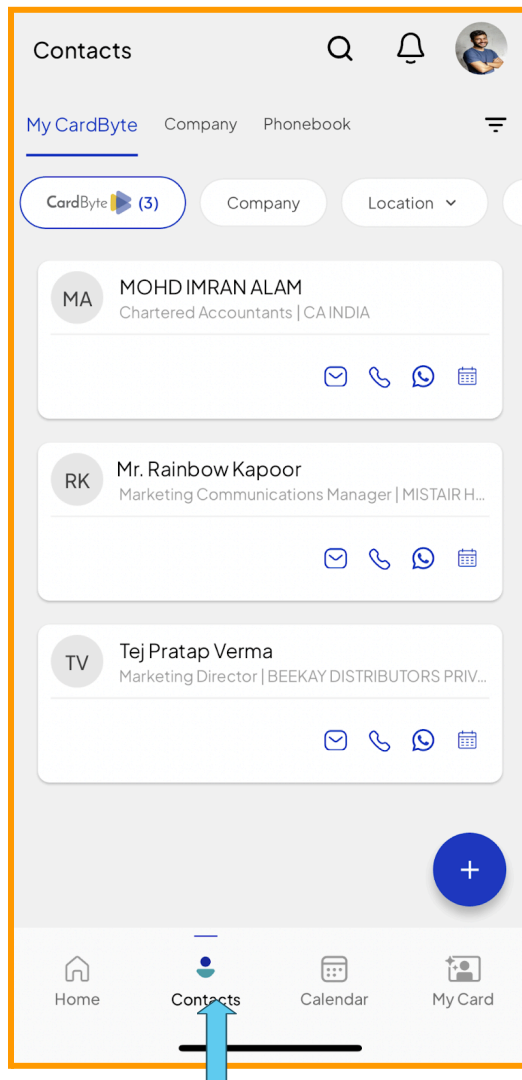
Contacts

My CardByte Company Phonebook

CardByte (3) Company Location

MA MOHD IMRAN ALAM
Chartered Accountants | CA INDIA

RK Mr. Rainbow Kapoor
Marketing Communications Manager | MISTAIR H...

TV Tej Pratap Verma
Marketing Director | BEEKAY DISTRIBUTORS PRIV...

+

Home Contacts Calendar My Card